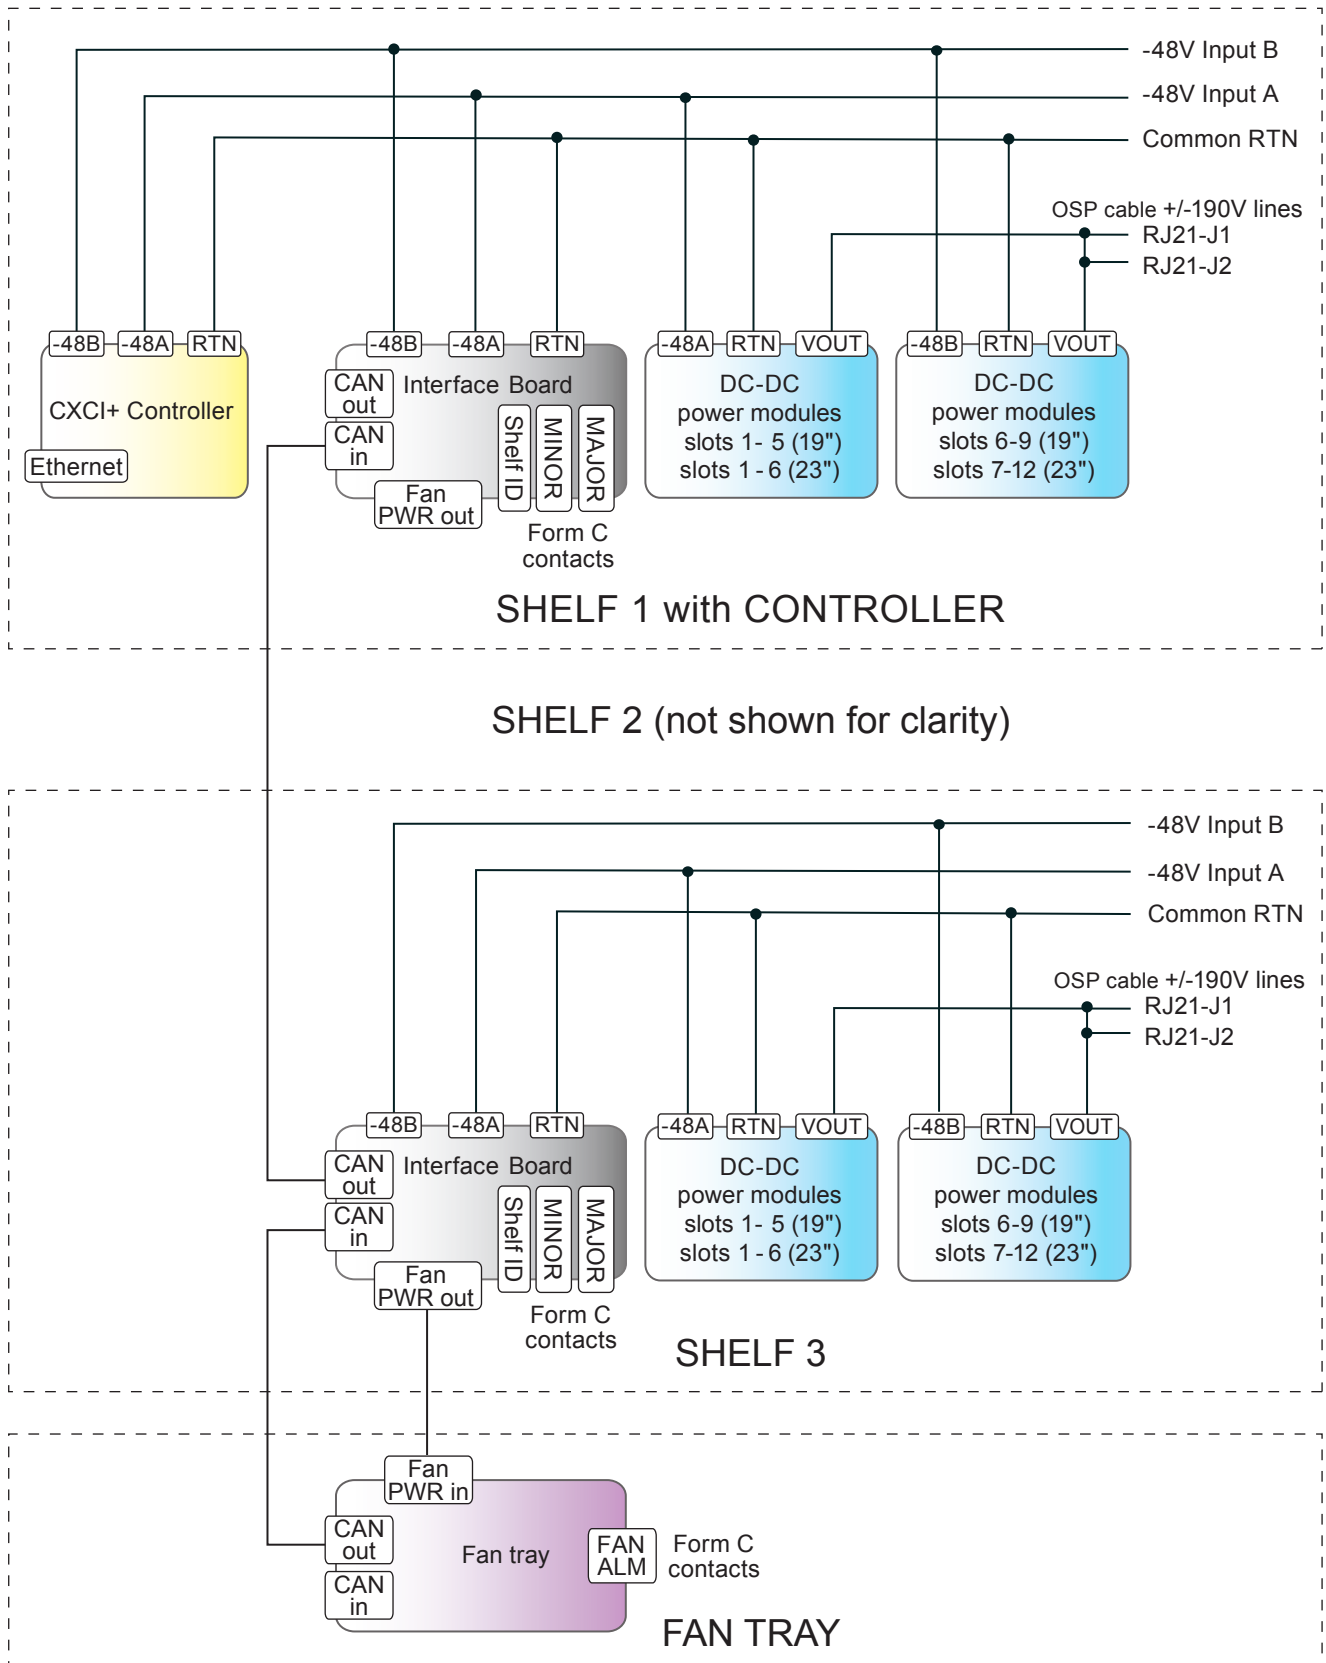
-48V Input B
-48V Input A
Common RTN
OSP cable +/-190V lines
RJ21-J1
RJ21-J2

-48B -48A RTN
CXCI+ Controller
Ethernet

-48B -48A RTN
CAN out
Interface Board
CAN in
Shelf ID
MINOR
MAJOR
Fan PWR out
Form C contacts

-48A RTN VOUT
DC-DC power modules slots 1- 5 (19") slots 1 - 6 (23")

-48B RTN VOUT
DC-DC power modules slots 6-9 (19") slots 7-12 (23")

SHELF 1 with CONTROLLER

SHELF 2 (not shown for clarity)

-48V Input B
-48V Input A
Common RTN
OSP cable +/-190V lines
RJ21-J1
RJ21-J2

-48B -48A RTN
CAN out
Interface Board
CAN in
Shelf ID
MINOR
MAJOR
Fan PWR out
Form C contacts

-48A RTN VOUT
DC-DC power modules slots 1- 5 (19") slots 1 - 6 (23")

-48B RTN VOUT
DC-DC power modules slots 6-9 (19") slots 7-12 (23")

SHELF 3

Fan PWR in
CAN out
Fan tray
CAN in
FAN ALM
Form C contacts

FAN TRAY